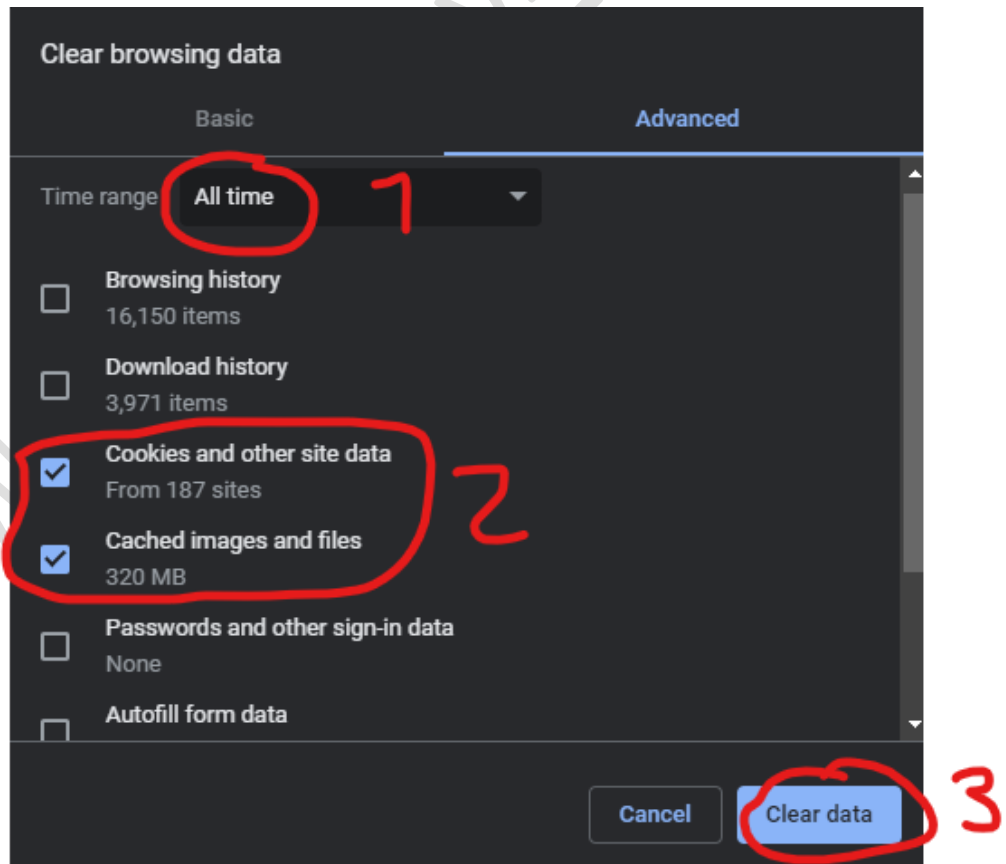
Clear browsing data

Basic

Advanced

Time range All time

1

Browsing history
16,150 items

Download history
3,971 items

Cookies and other site data
From 187 sites

Cached images and files
320 MB

2

Passwords and other sign-in data
None

Autofill form data

Cancel

Clear data

3